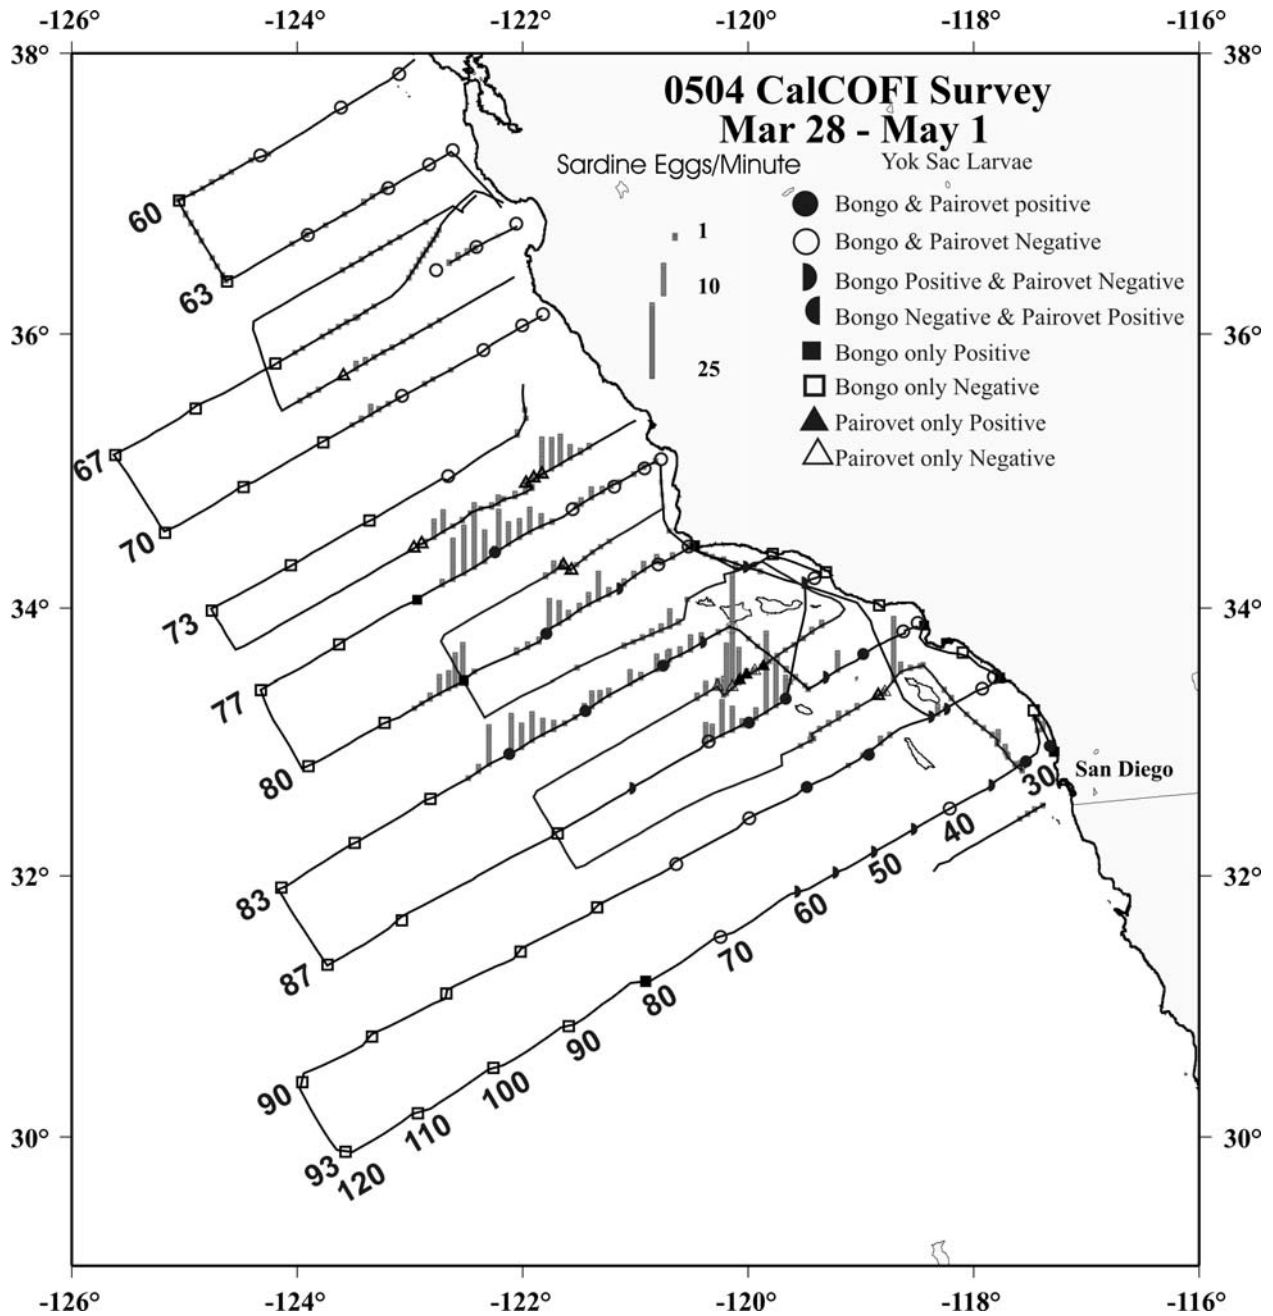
-126° -124° -122° -120° -118° -116°

38° 38°

0504 CalCOFI Survey
Mar 28 - May 1

Sardine Eggs/Minute

1
10
25

Yok Sac Larvae
Bongo & Pairovet positive
Bongo & Pairovet Negative
Bongo Positive & Pairovet Negative
Bongo Negative & Pairovet Positive
Bongo only Positive
Bongo only Negative
Pairovet only Positive
Pairovet only Negative

60
63
67
70
73
77
80
83
87
90
93

36° 36°

34° 34°

32° 32°

30° 30°

San Diego

30
40
50
60
70
80
90
100
110
120

-126° -124° -122° -120° -118° -116°